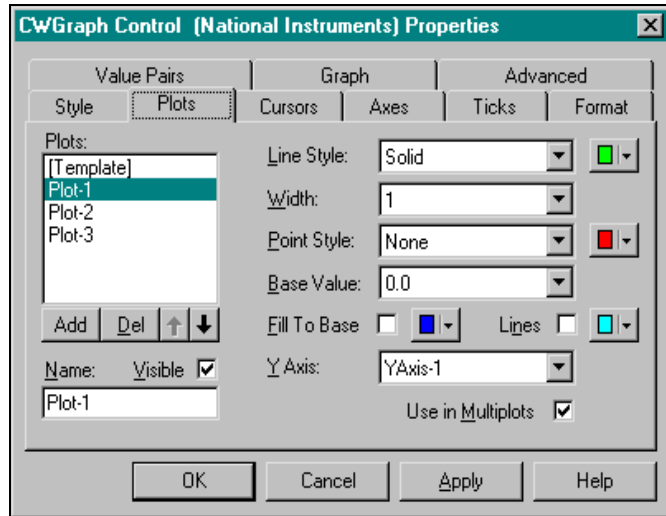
CWGraph Control (National Instruments) Properties

Value Pairs | Graph | Advanced
Style | Plots | Cursors | Axes | Ticks | Format

Plots:
[Template]
Plot-1
Plot-2
Plot-3

Add | Del

Name: Visible
Plot-1

Line Style: Solid
Width: 1
Point Style: None
Base Value: 0.0
Fill To Base
Lines
Y Axis: YAxis-1
Use in Multiplots

OK | Cancel | Apply | Help